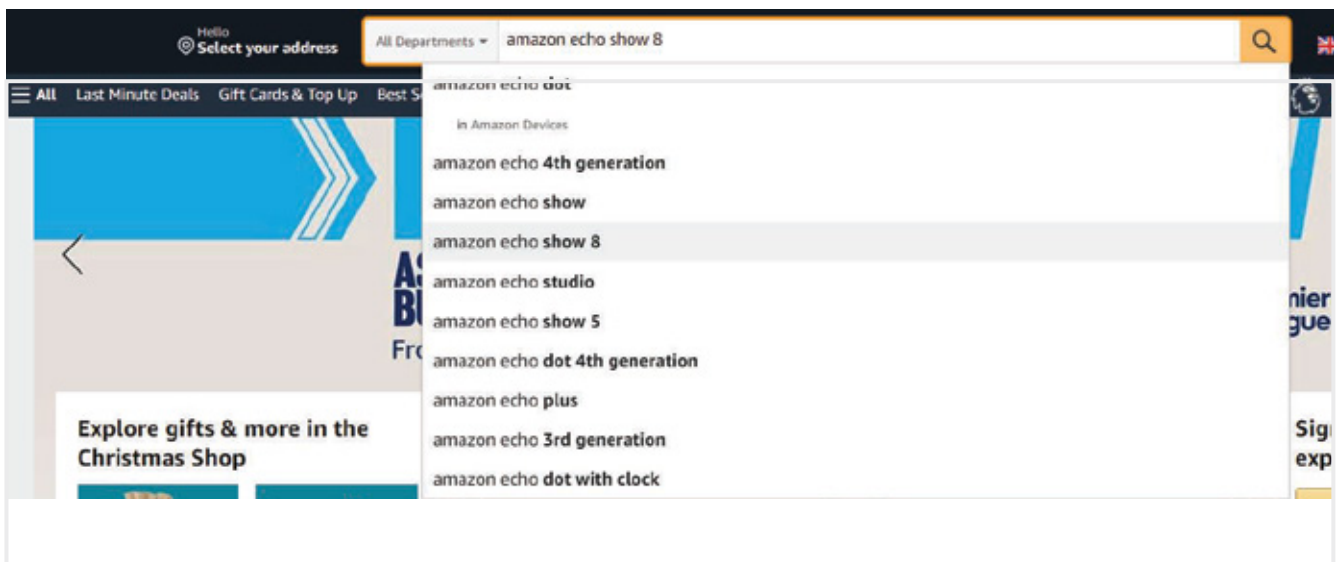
Hello
Select your address

All Departments

amazon echo show 8

All   Last Minute Deals   Gift Cards & Top Up   Best S

amazon echo dot
in Amazon Devices
amazon echo 4th generation
amazon echo show
amazon echo show 8
amazon echo studio
amazon echo show 5
amazon echo dot 4th generation
amazon echo plus
amazon echo 3rd generation
amazon echo dot with clock

AS
BU
Fro

nier
gue

Explore gifts & more in the Christmas Shop

Sig
exp